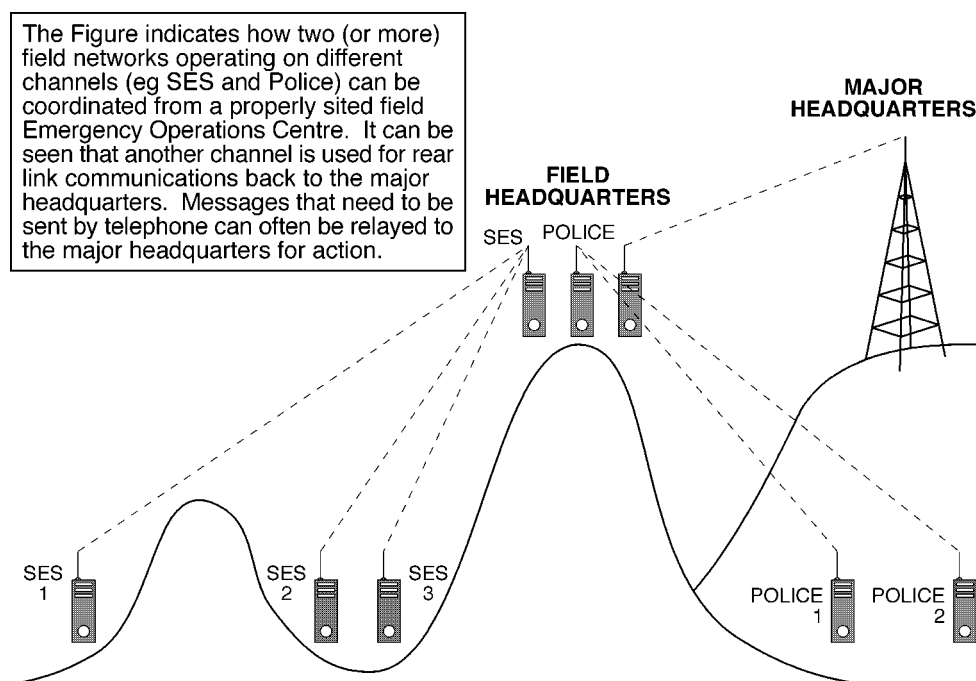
The Figure indicates how two (or more) field networks operating on different channels (eg SES and Police) can be coordinated from a properly sited field Emergency Operations Centre. It can be seen that another channel is used for rear link communications back to the major headquarters. Messages that need to be sent by telephone can often be relayed to the major headquarters for action.

MAJOR HEADQUARTERS

FIELD HEADQUARTERS

SES

POLICE

SES 1

SES 2

SES 3

POLICE 1

POLICE 2